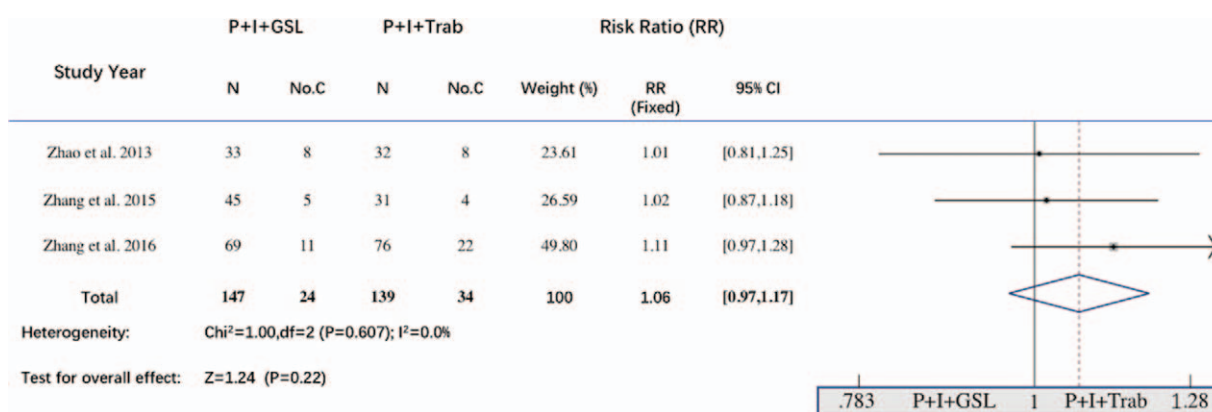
| Study Year | P+I+GSL N | P+I+GSL No.C | P+I+Trab N | P+I+Trab No.C | Weight (%) | RR (Fixed) | 95% CI |
|---|---|---|---|---|---|---|---|
| Zhao et al. 2013 | 33 | 8 | 32 | 8 | 23.61 | 1.01 | [0.81,1.25] |
| Zhang et al. 2015 | 45 | 5 | 31 | 4 | 26.59 | 1.02 | [0.87,1.18] |
| Zhang et al. 2016 | 69 | 11 | 76 | 22 | 49.80 | 1.11 | [0.97,1.28] |
| Total | 147 | 24 | 139 | 34 | 100 | 1.06 | [0.97,1.17] |

Risk Ratio (RR)

Heterogeneity: $Chi^2=1.00$,df=2 (P=0.607); $I^2=0.0\%$

Test for overall effect: Z=1.24 (P=0.22)

.783 P+I+GSL 1 P+I+Trab 1.28